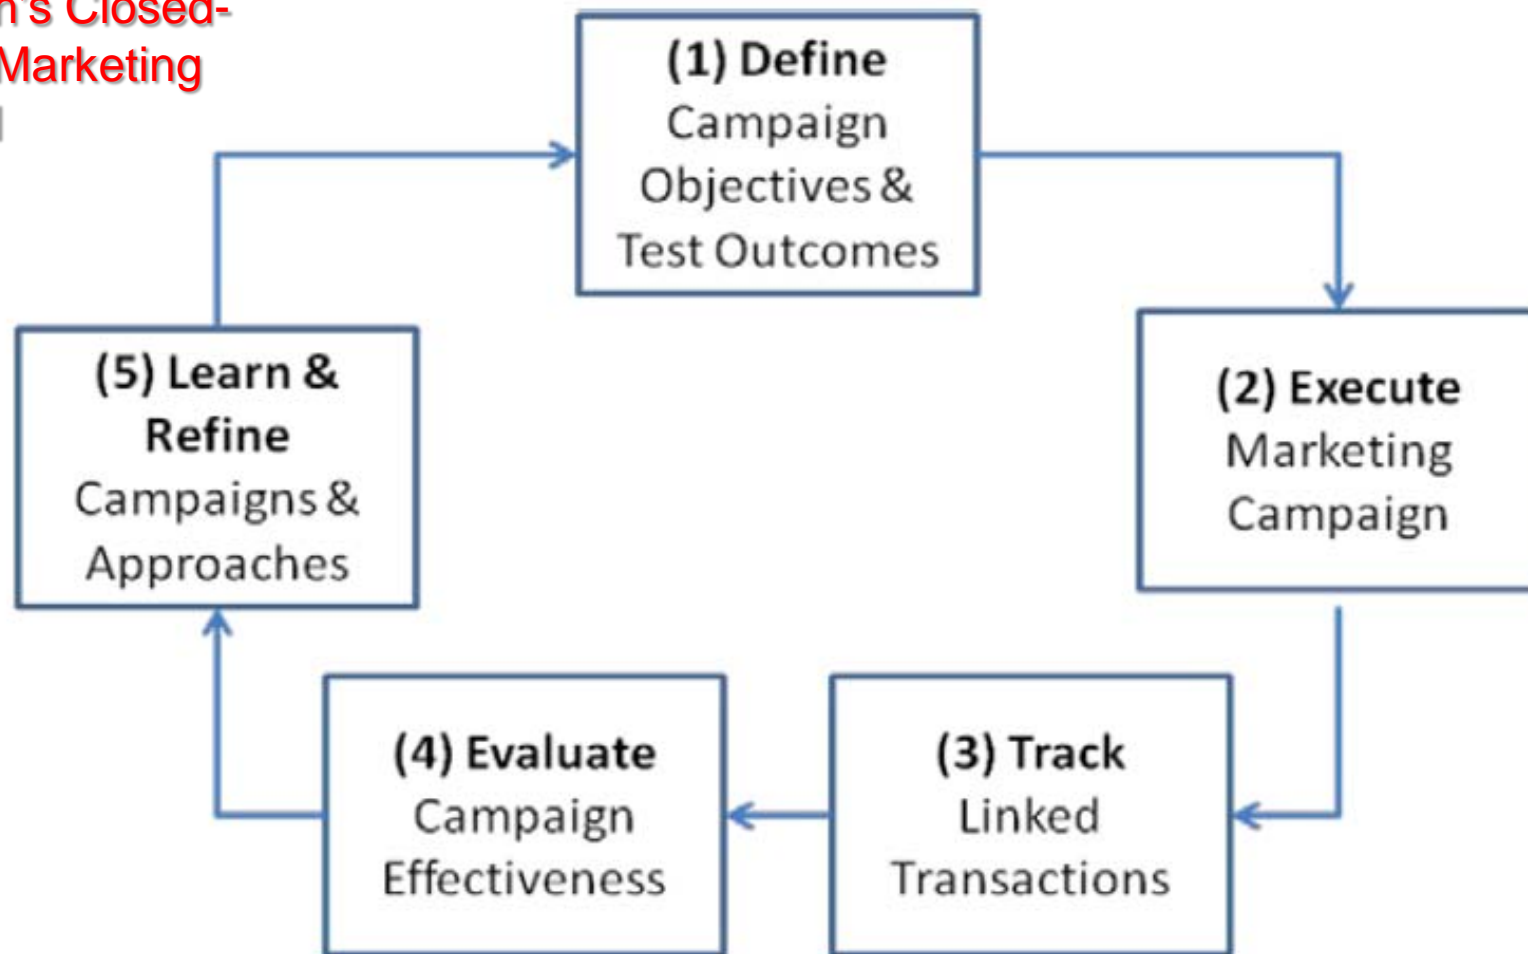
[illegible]'s Closed-
Marketing

(1) Define Campaign Objectives & Test Outcomes

(2) Execute Marketing Campaign

(3) Track Linked Transactions

(4) Evaluate Campaign Effectiveness

(5) Learn & Refine Campaigns & Approaches